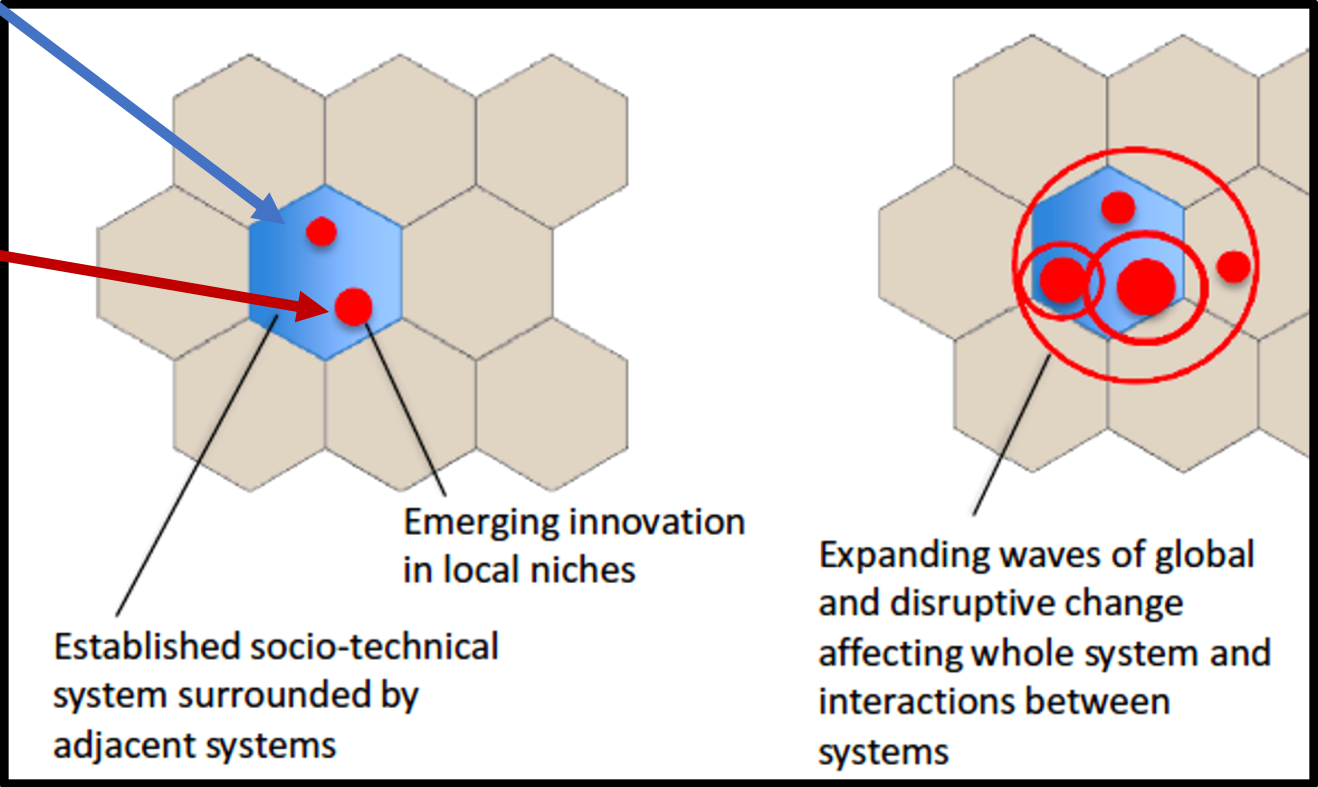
Emerging innovation in local niches

Established socio-technical system surrounded by adjacent systems

Expanding waves of global and disruptive change affecting whole system and interactions between systems